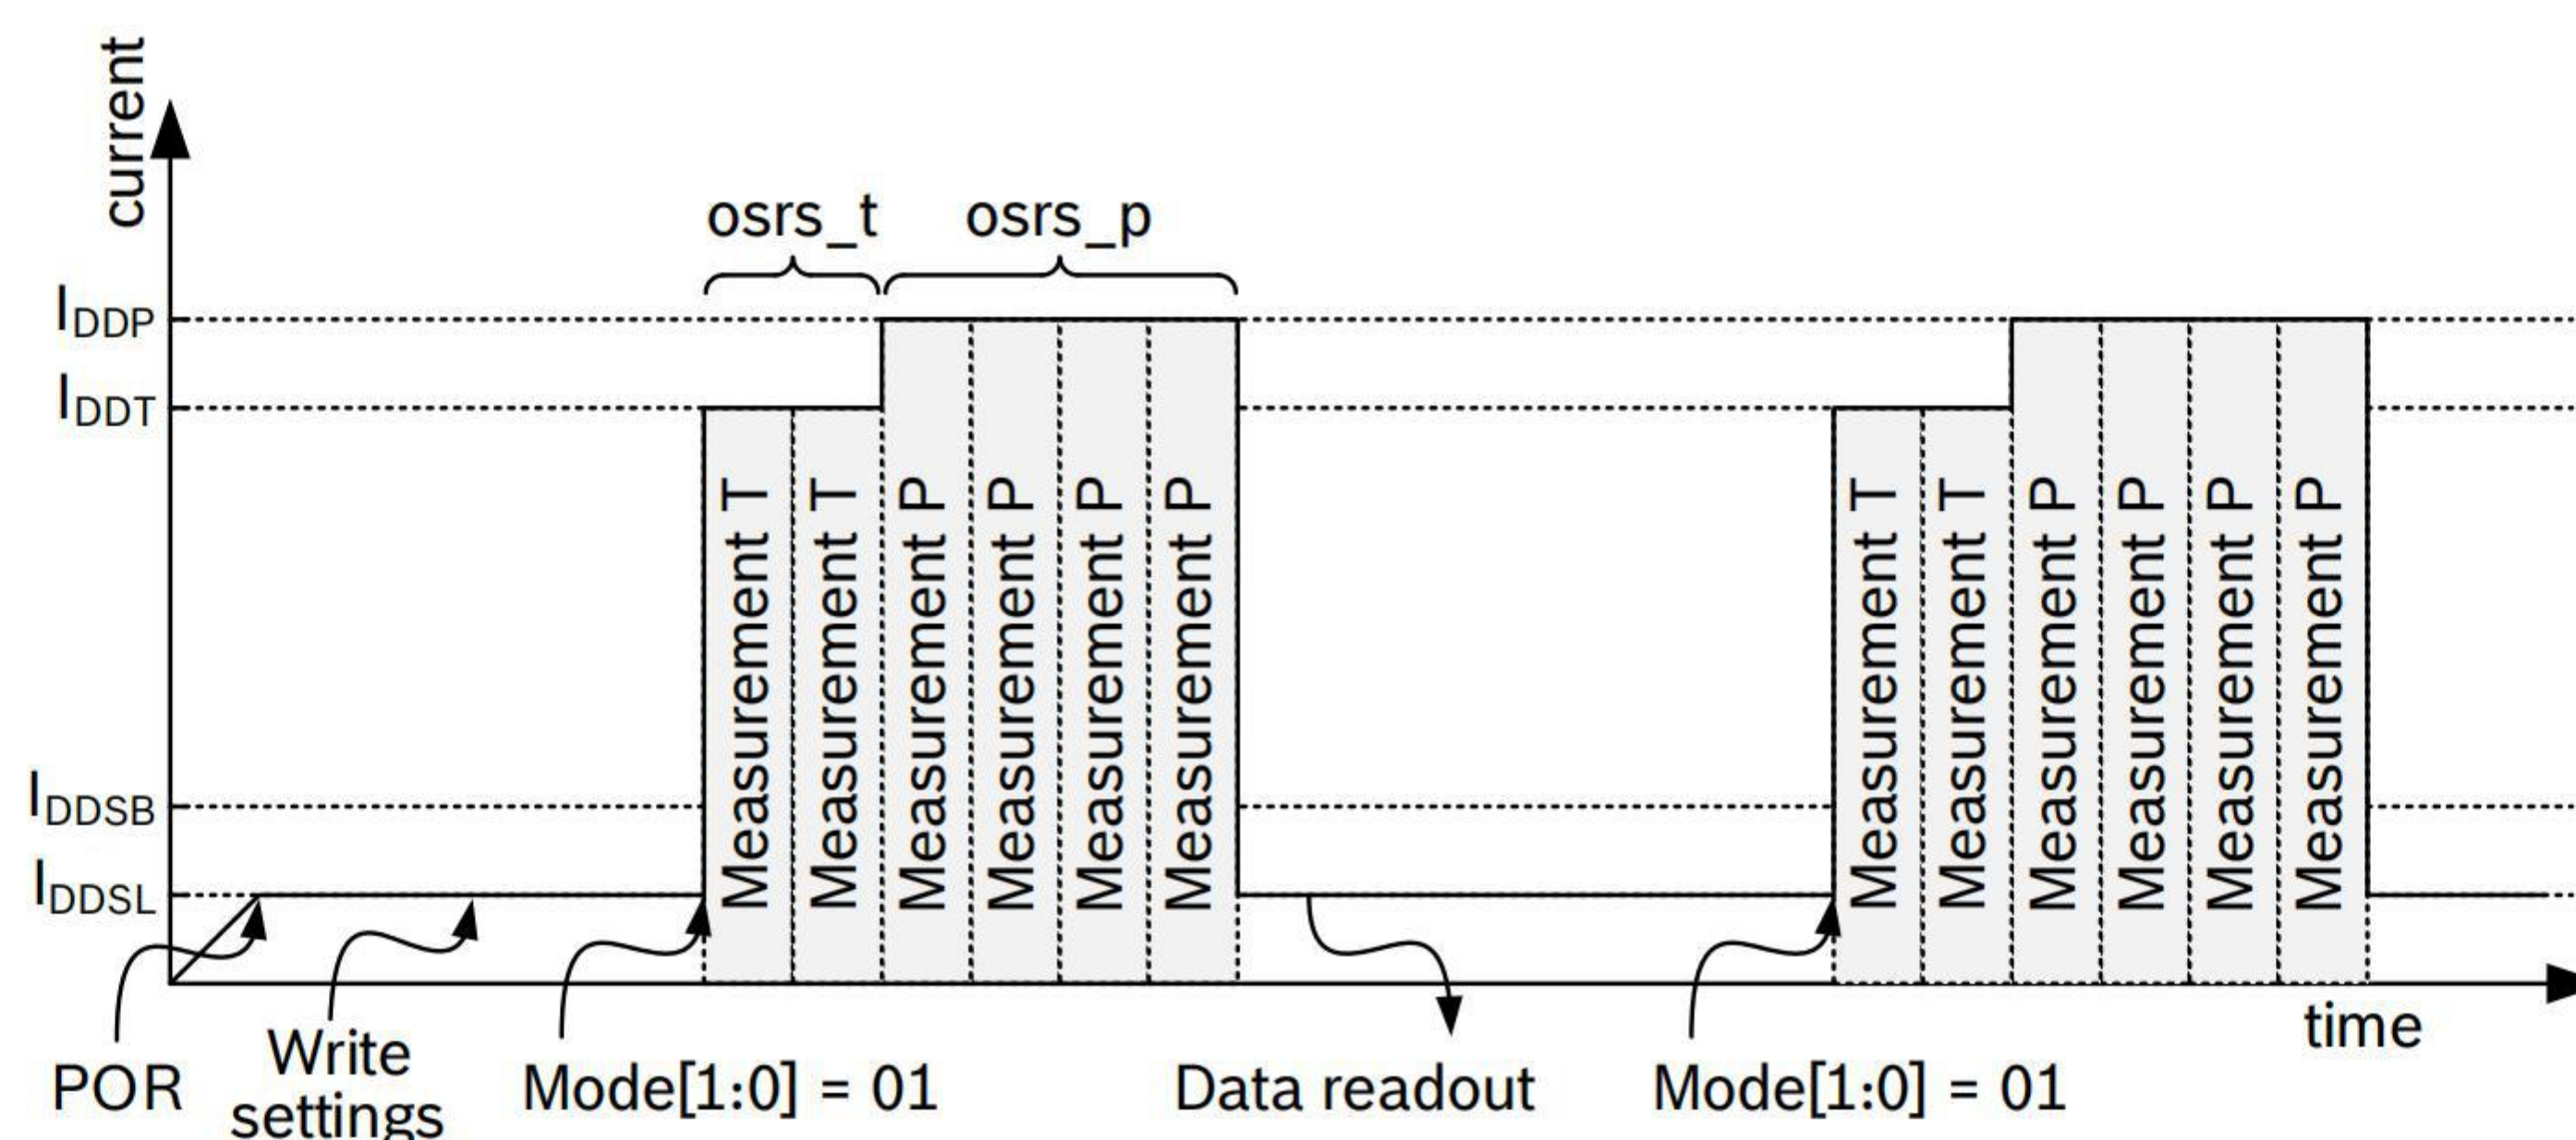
current

osrs_t osrs_p

$I_{DDP}$
$I_{DDT}$
$I_{DDSB}$
$I_{DDSL}$

Measurement T
Measurement T
Measurement P
Measurement P
Measurement P
Measurement P

Measurement T
Measurement T
Measurement P
Measurement P
Measurement P
Measurement P

time

POR
Write settings
Mode[1:0] = 01
Data readout
Mode[1:0] = 01